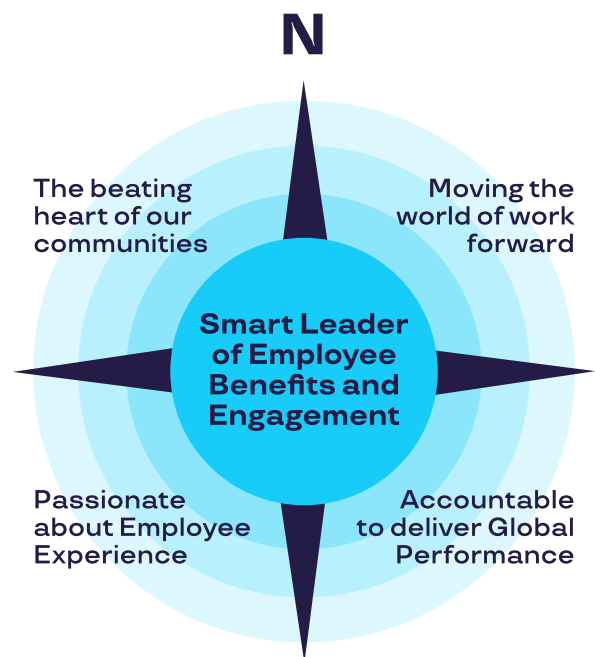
N

The beating heart of our communities

Moving the world of work forward

Smart Leader of Employee Benefits and Engagement

Passionate about Employee Experience

Accountable to deliver Global Performance